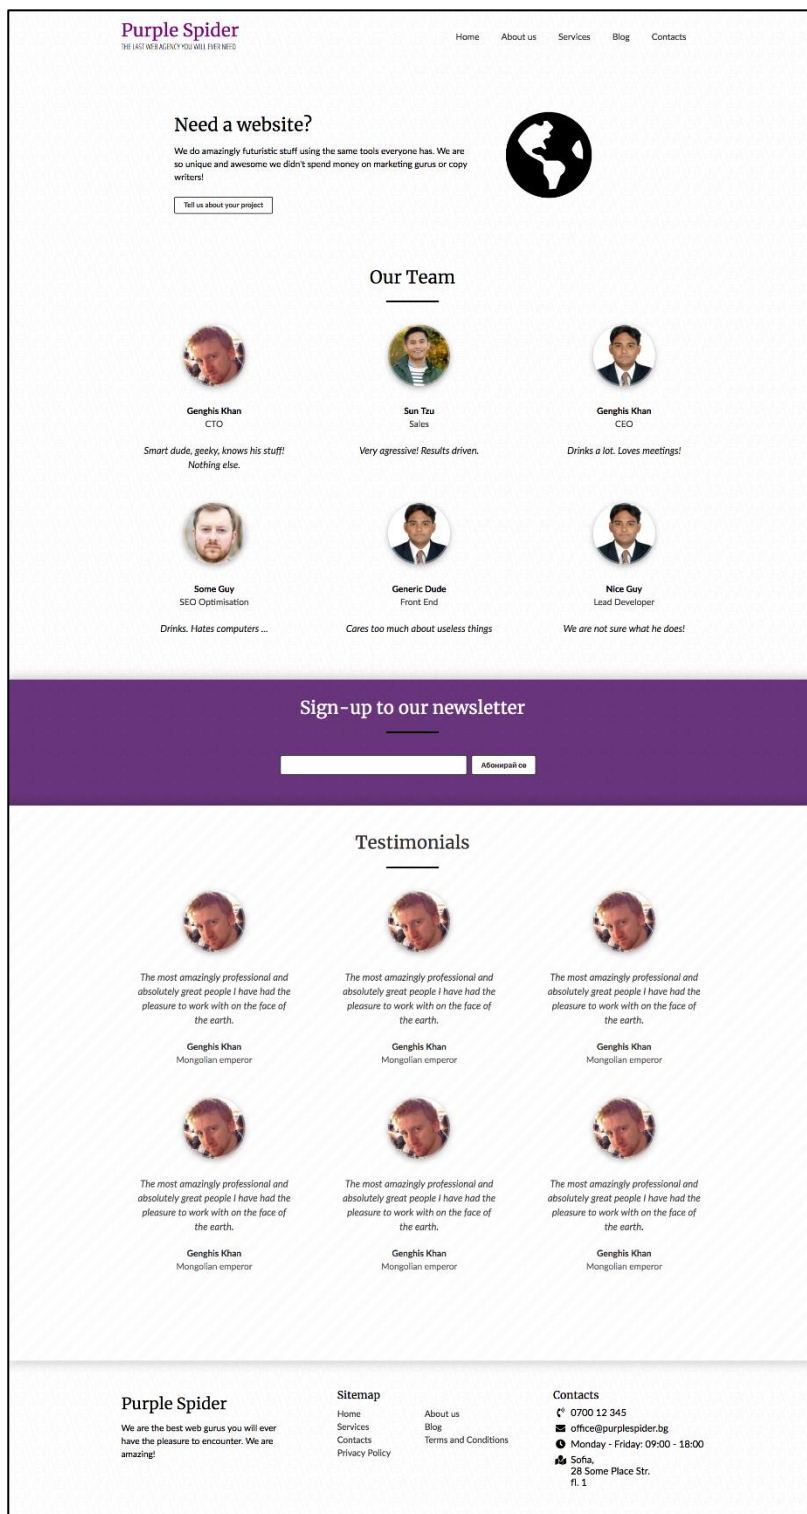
Purple Spider
THE LAST WEB AGENCY YOU WILL EVER NEED

Home About us Services Blog Contacts

Need a website?

We do amazingly futuristic stuff using the same tools everyone has. We are so unique and awesome we didn't spend money on marketing gurus or copy writers!

Tell us about your project

Our Team

Genghis Khan
CTO

Smart dude, geeky, knows his stuff! Nothing else.

Sun Tzu
Sales

Very agressive! Results driven.

Genghis Khan
CEO

Drinks a lot. Loves meetings!

Some Guy
SEO Optimisation

Drinks. Hates computers ...

Generic Dude
Front End

Cares too much about useless things

Nice Guy
Lead Developer

We are not sure what he does!

Sign-up to our newsletter

Абонирай се

Testimonials

The most amazingly professional and absolutely great people I have had the pleasure to work with on the face of the earth.

Genghis Khan
Mongolian emperor

The most amazingly professional and absolutely great people I have had the pleasure to work with on the face of the earth.

Genghis Khan
Mongolian emperor

The most amazingly professional and absolutely great people I have had the pleasure to work with on the face of the earth.

Genghis Khan
Mongolian emperor

The most amazingly professional and absolutely great people I have had the pleasure to work with on the face of the earth.

Genghis Khan
Mongolian emperor

The most amazingly professional and absolutely great people I have had the pleasure to work with on the face of the earth.

Genghis Khan
Mongolian emperor

The most amazingly professional and absolutely great people I have had the pleasure to work with on the face of the earth.

Genghis Khan
Mongolian emperor

Purple Spider

We are the best web gurus you will ever have the pleasure to encounter. We are amazing!

Sitemap

Home
Services
Contacts
Privacy Policy
About us
Blog
Terms and Conditions

Contacts

0700 12 345
office@purplespider.bg
Monday - Friday: 09:00 - 18:00
Sofia,
28 Some Place Str.
fl. 1